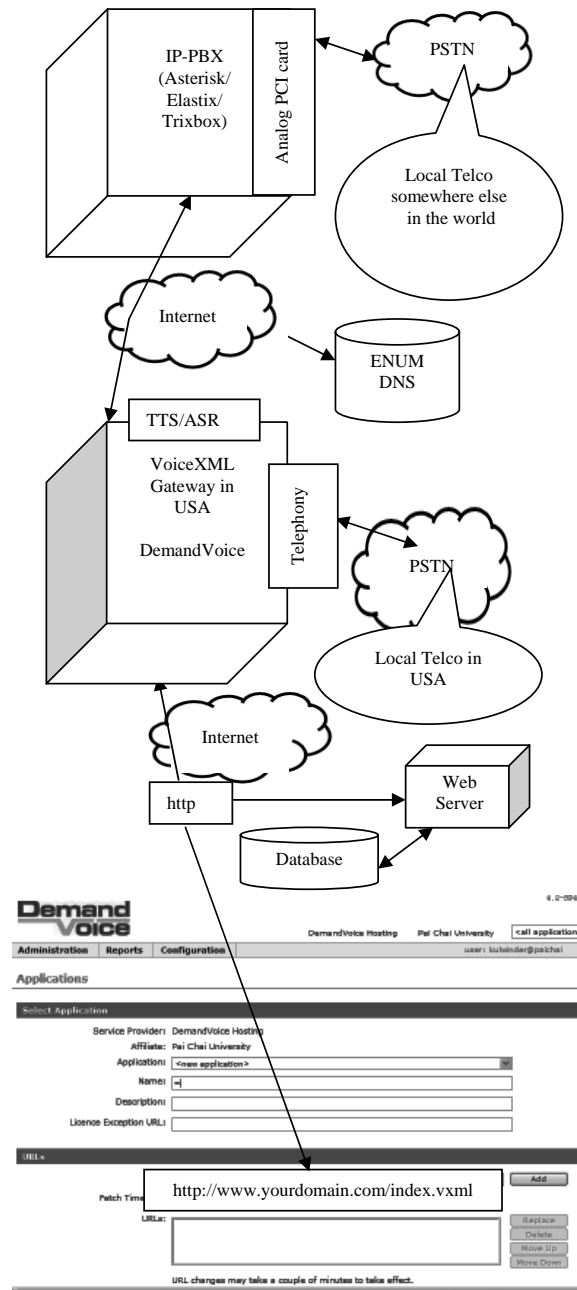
IP-PBX (Asterisk/ Elastix/ Trixbox)

Analog PCI card

PSTN

Local Telco somewhere else in the world

Internet

ENUM DNS

TTS/ASR

VoiceXML Gateway in USA

DemandVoice

Telephony

PSTN

Local Telco in USA

Internet

http

Web Server

Database

Demand Voice

4.2-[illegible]

DemandVoice Hosting Pai Chai University <all application

Administration Reports Configuration

user: kulsinder@paichai

Applications

Select Application

Service Provider: DemandVoice Hosting

Affiliate: Pai Chai University

Application: <new application>

Name:

Description:

Licence Exception URL:

URLs

Fetch Time

http://www.yourdomain.com/index.vxml

Add

URLs:

Replace

Delete

Move Up

Move Down

URL changes may take a couple of minutes to take effect.